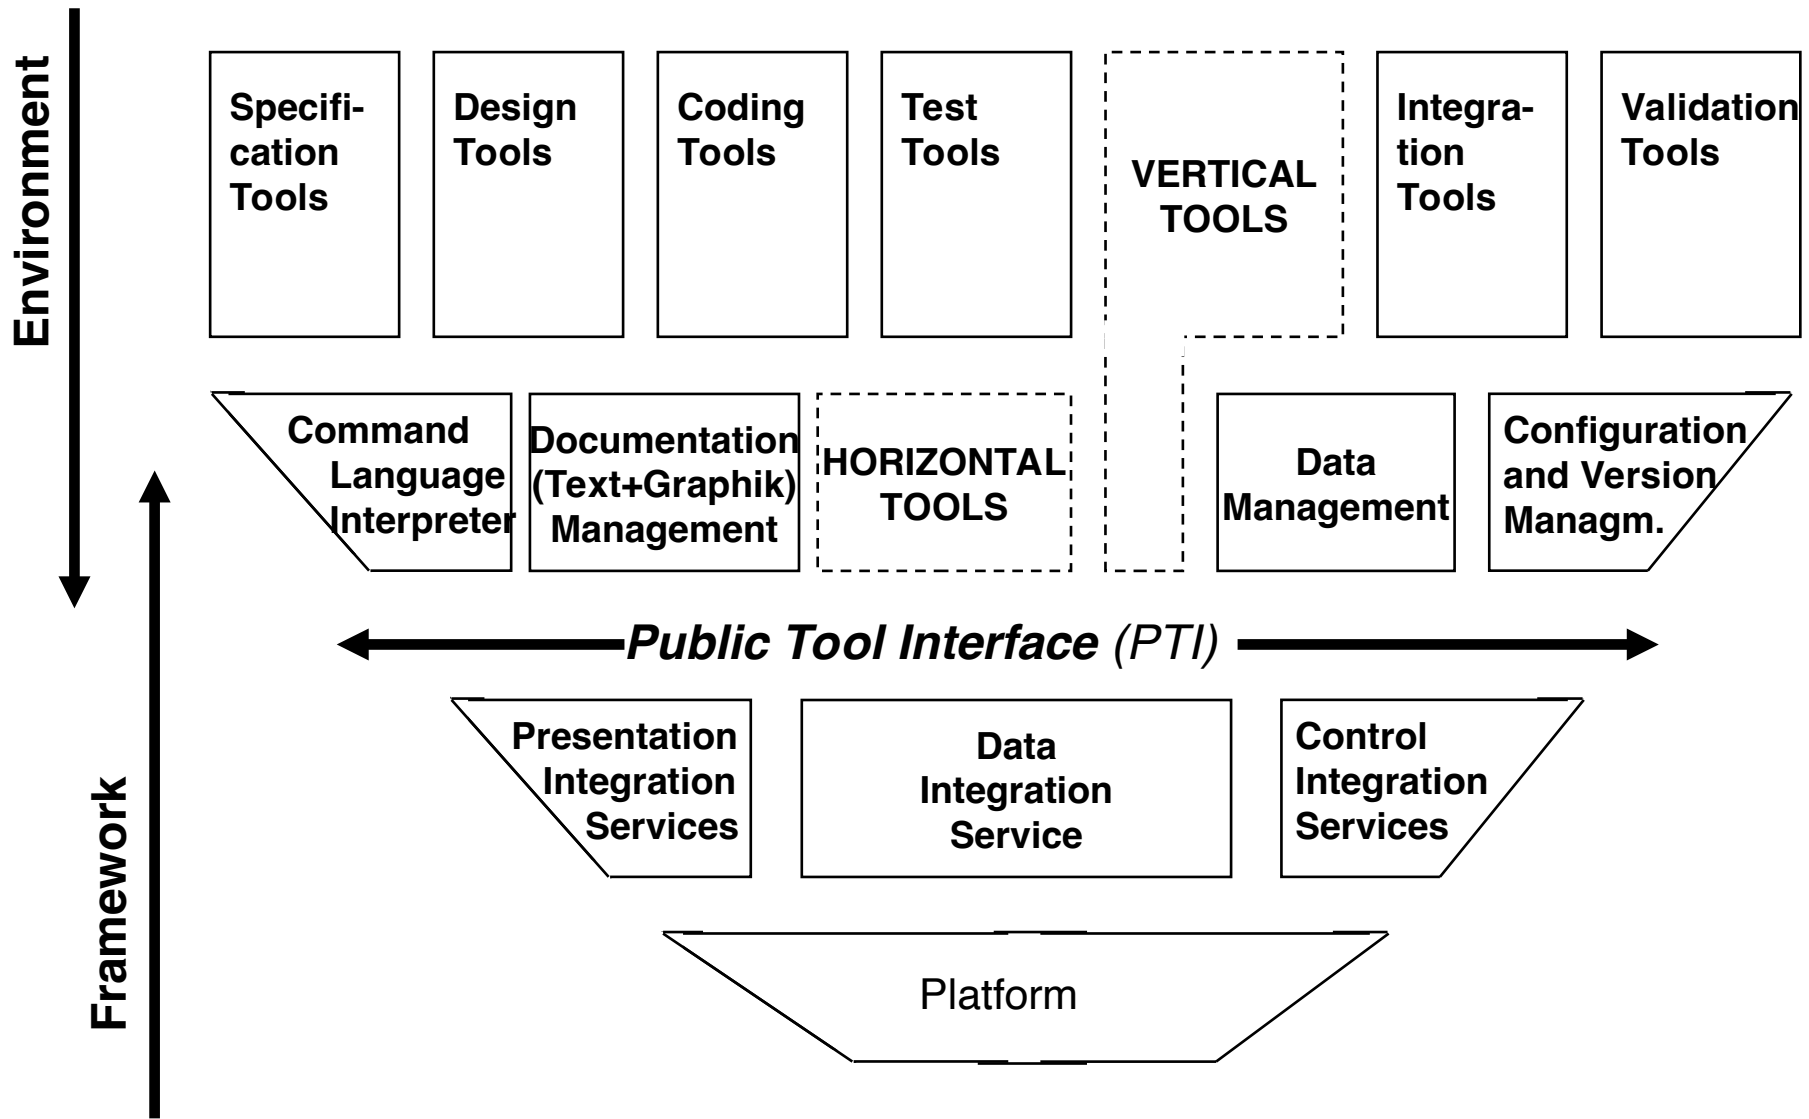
Environment

Specification Tools

Design Tools

Coding Tools

Test Tools

VERTICAL TOOLS

Integration Tools

Validation Tools

Command Language Interpreter

Documentation (Text+Graphik) Management

HORIZONTAL TOOLS

Data Management

Configuration and Version Managm.

Public Tool Interface (PTI)

Framework

Presentation Integration Services

Data Integration Service

Control Integration Services

Platform